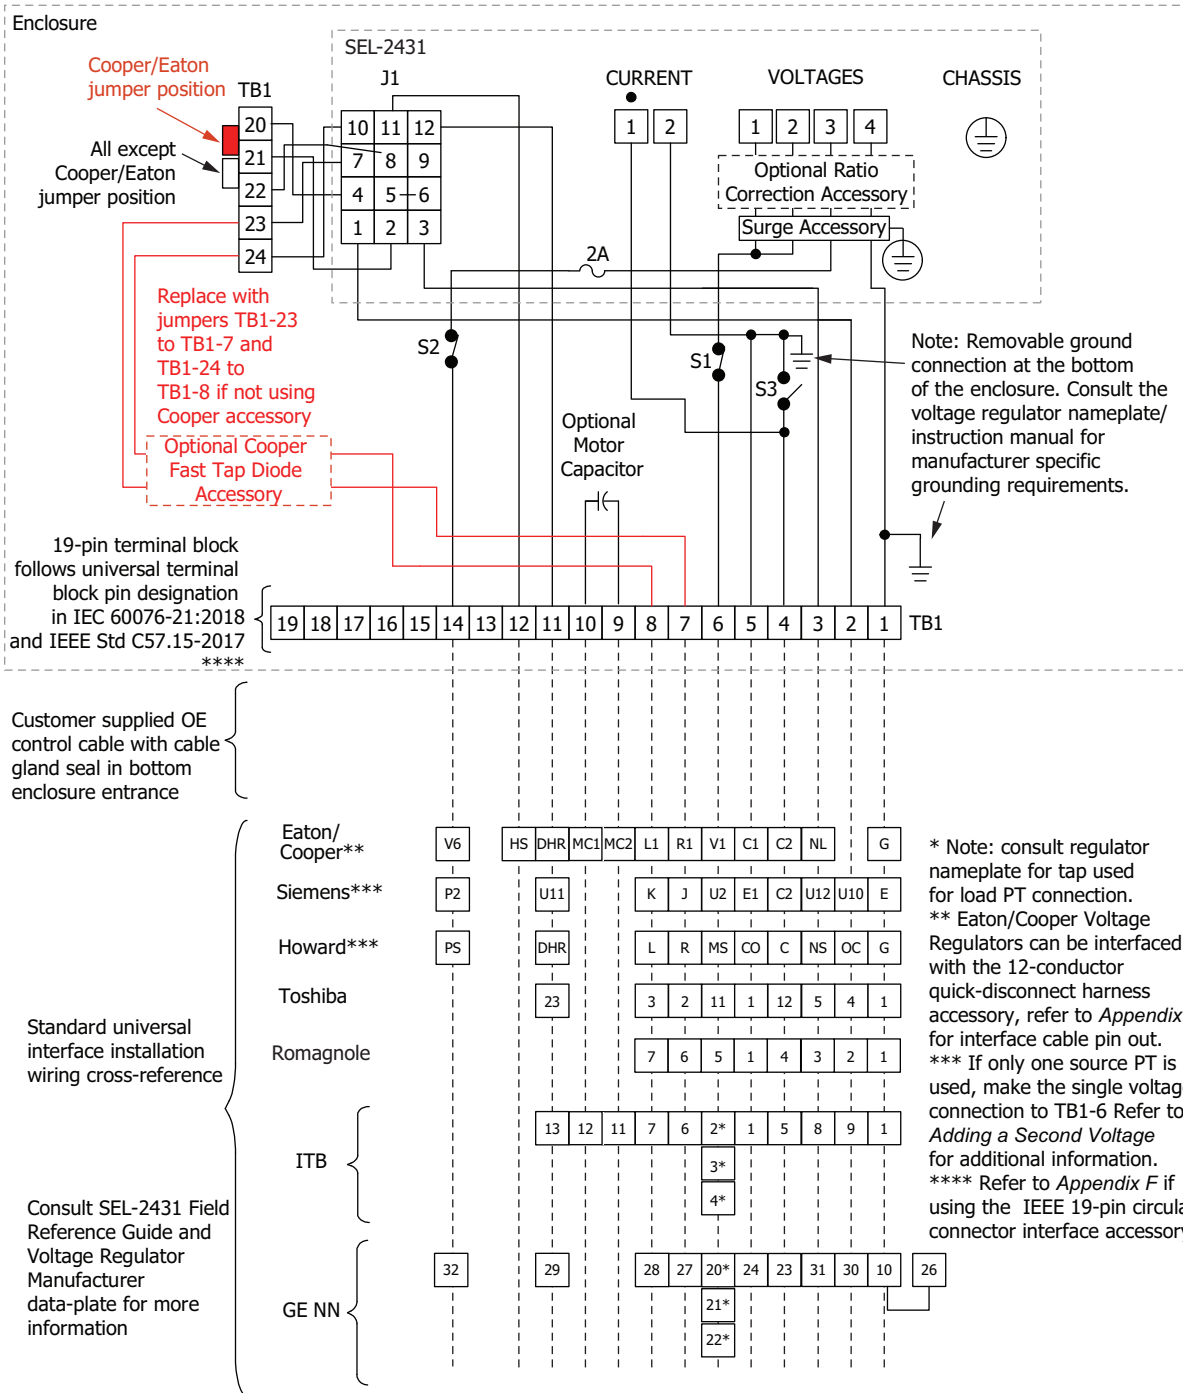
Enclosure

SEL-2431

Cooper/Eaton jumper position

TB1

J1

CURRENT

VOLTAGES

CHASSIS

All except Cooper/Eaton jumper position

20
21
22
23
24

10 11 12
7 8 9
4 5 6
1 2 3

1 2

1 2 3 4

Optional Ratio Correction Accessory

Surge Accessory

2A

Replace with jumpers TB1-23 to TB1-7 and TB1-24 to TB1-8 if not using Cooper accessory

S2

S1

S3

Note: Removable ground connection at the bottom of the enclosure. Consult the voltage regulator nameplate/ instruction manual for manufacturer specific grounding requirements.

Optional Motor Capacitor

Optional Cooper Fast Tap Diode Accessory

19-pin terminal block follows universal terminal block pin designation in IEC 60076-21:2018 and IEEE Std C57.15-2017 ****

| 19 | 18 | 17 | 16 | 15 | 14 | 13 | 12 | 11 | 10 | 9 | 8 | 7 | 6 | 5 | 4 | 3 | 2 | 1 |
|---|---|---|---|---|---|---|---|---|---|---|---|---|---|---|---|---|---|---|

TB1

Customer supplied OE control cable with cable gland seal in bottom enclosure entrance

Standard universal interface installation wiring cross-reference

Consult SEL-2431 Field Reference Guide and Voltage Regulator Manufacturer data-plate for more information

Eaton/ Cooper** V6 HS DHR MC1 MC2 L1 R1 V1 C1 C2 NL G

Siemens*** P2 U11 K J U2 E1 C2 U12 U10 E

Howard*** PS DHR L R MS CO C NS OC G

Toshiba 23 3 2 11 1 12 5 4 1

Romagnole 7 6 5 1 4 3 2 1

ITB 13 12 11 7 6 2* 1 5 8 9 1
3*
4*

GE NN 32 29 28 27 20* 24 23 31 30 10 26
21*
22*

* Note: consult regulator nameplate for tap used for load PT connection.
** Eaton/Cooper Voltage Regulators can be interfaced with the 12-conductor quick-disconnect harness accessory, refer to Appendix for interface cable pin out.
*** If only one source PT is used, make the single voltag connection to TB1-6 Refer to Adding a Second Voltage for additional information.
**** Refer to Appendix F if using the IEEE 19-pin circula connector interface accessor